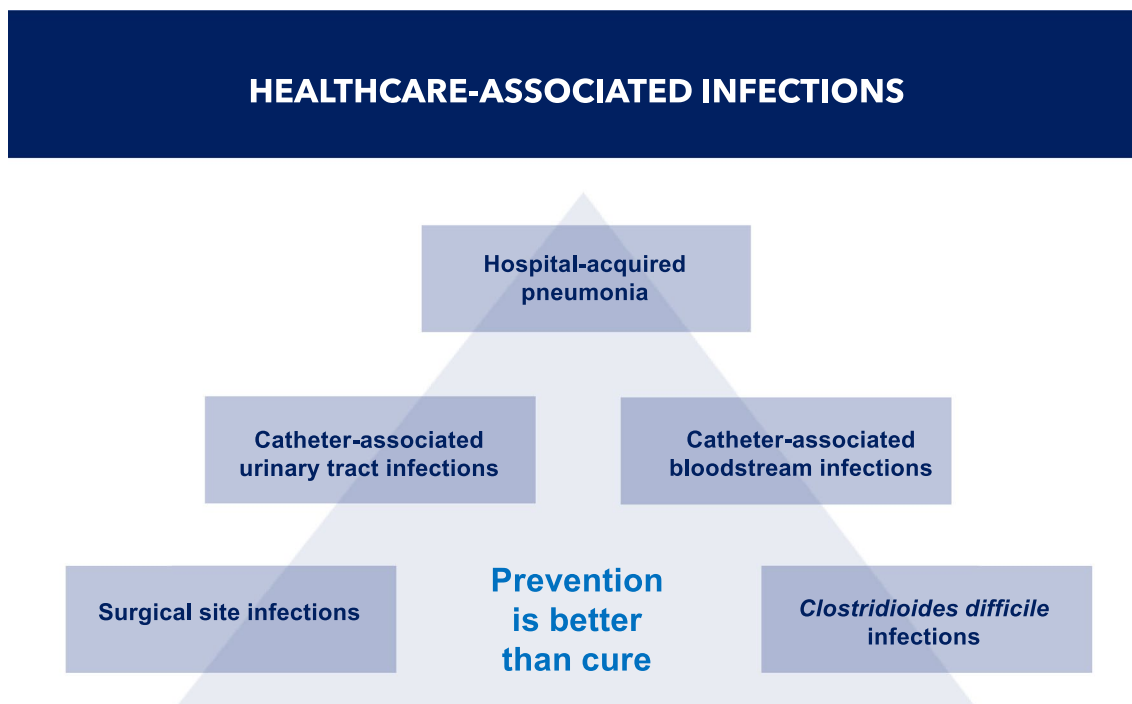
HEALTHCARE-ASSOCIATED INFECTIONS

Hospital-acquired pneumonia

Catheter-associated urinary tract infections

Catheter-associated bloodstream infections

Surgical site infections

Prevention is better than cure

Clostridioides difficile infections